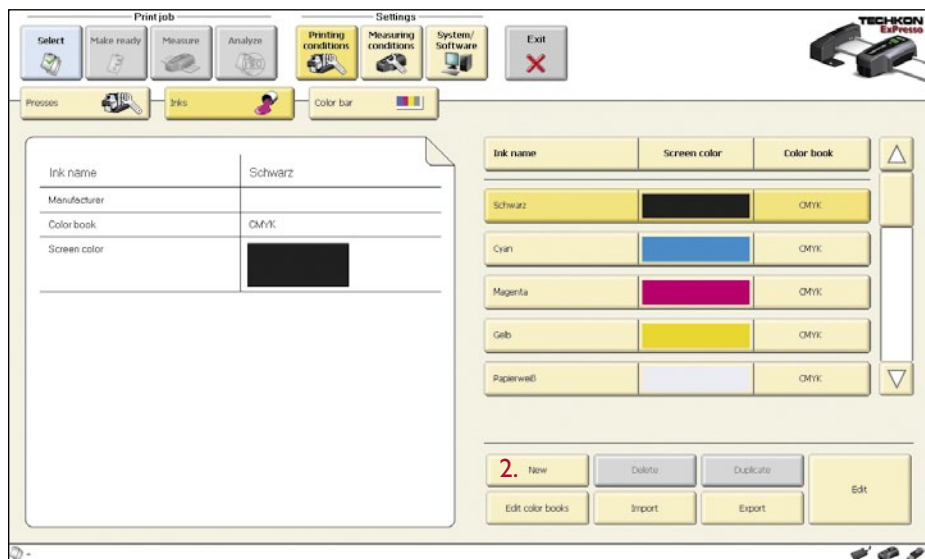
Print job

Select

Make ready

Measure

Analyze

Settings

Printing conditions

Measuring conditions

System/ Software

Exit

TECHKON ExPresso

Presses

Inks

Color bar

| Ink name | Schwarz |
|---|---|
| Manufacturer | |
| Color book | CMYK |
| Screen color | |

| Ink name | Screen color | Color book |
|---|---|---|
| Schwarz | | CMYK |
| Cyan | | CMYK |
| Magenta | | CMYK |
| Gelb | | CMYK |
| Papierweiß | | CMYK |

2. New

Delete

Duplicate

Edit

Edit color books

Import

Export